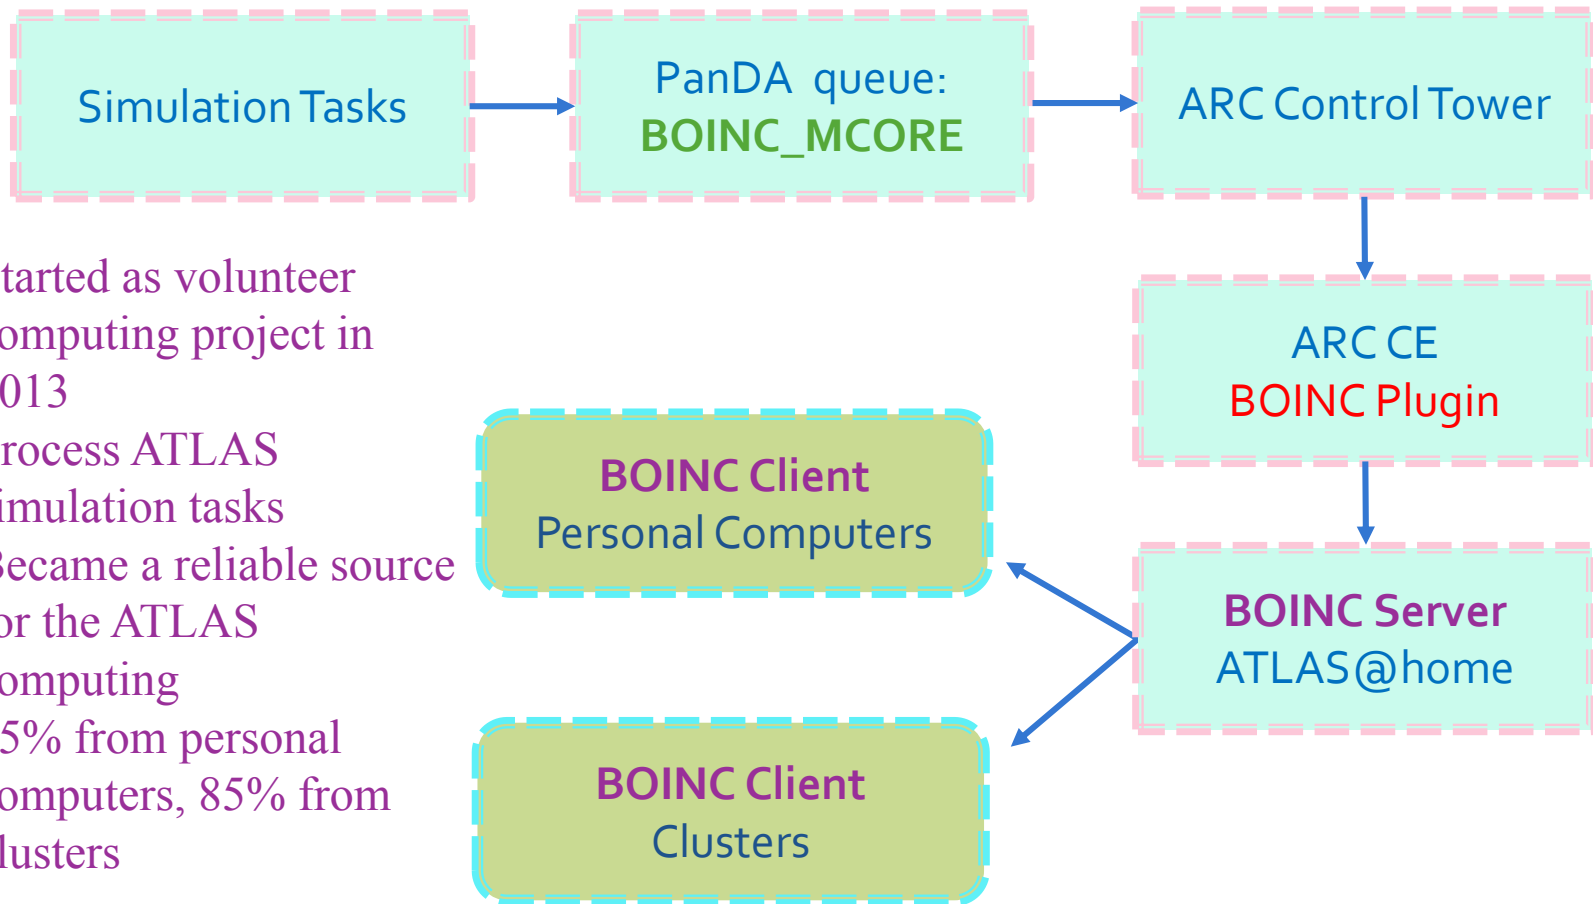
Simulation Tasks

PanDA queue:
BOINC_MCORE

ARC Control Tower

tarted as volunteer omputing project in 013
rocess ATLAS imulation tasks
Became a reliable source or the ATLAS omputing
5% from personal omputers, 85% from lusters

ARC CE
BOINC Plugin

BOINC Client
Personal Computers

BOINC Server
ATLAS@home

BOINC Client
Clusters